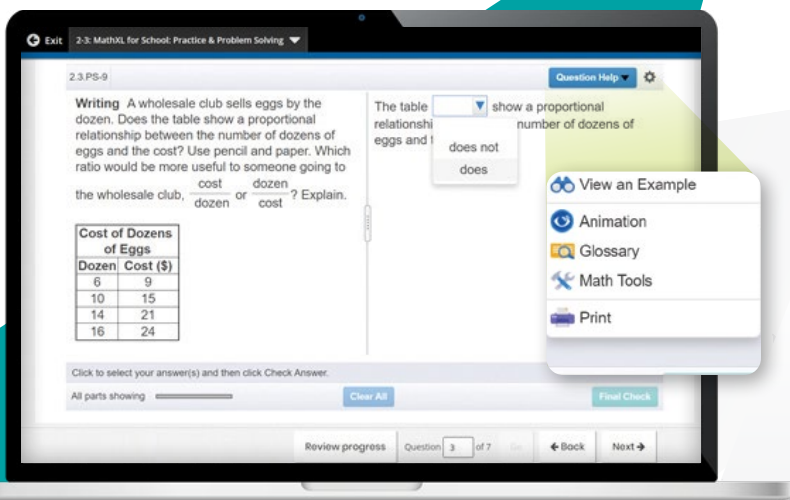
Exit 2-3: MathXL for School: Practice & Problem Solving

2.3.PS-9

Question Help

Writing A wholesale club sells eggs by the dozen. Does the table show a proportional relationship between the number of dozens of eggs and the cost? Use pencil and paper. Which ratio would be more useful to someone going to the wholesale club, $\frac{cost}{dozen}$ or $\frac{dozen}{cost}$? Explain.

| Cost of Dozens of Eggs | |
|---|---|
| Dozen | Cost ($) |
| 6 | 9 |
| 10 | 15 |
| 14 | 21 |
| 16 | 24 |

The table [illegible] show a proportional relationshi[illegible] number of dozens of eggs and t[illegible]

does not
does

View an Example
Animation
Glossary
Math Tools
Print

Click to select your answer(s) and then click Check Answer.

All parts showing

Clear All

Final Check

Review progress

Question 3 of 7 Go

← Back

Next →